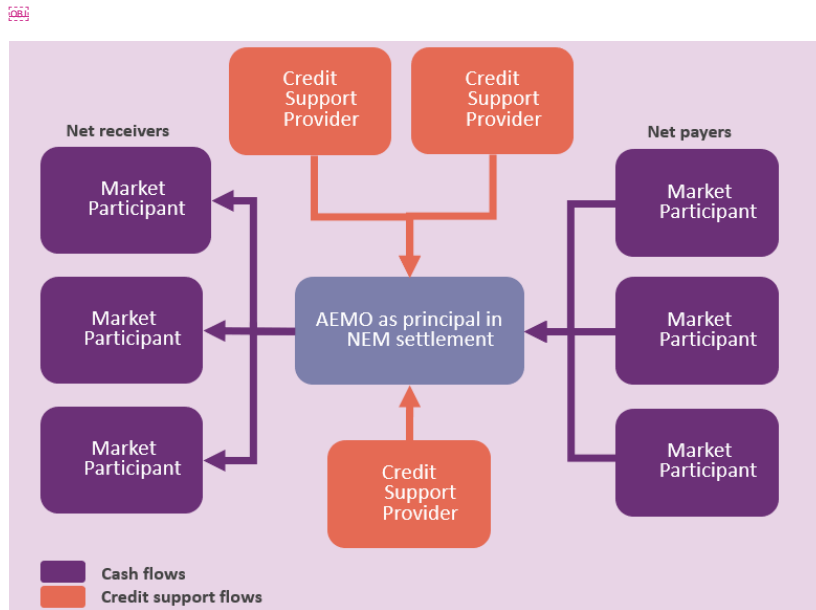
OBJ

Credit Support Provider

Credit Support Provider

Net receivers

Net payers

Market Participant

Market Participant

Market Participant

AEMO as principal in NEM settlement

Market Participant

Market Participant

Market Participant

Credit Support Provider

Cash flows

Credit support flows